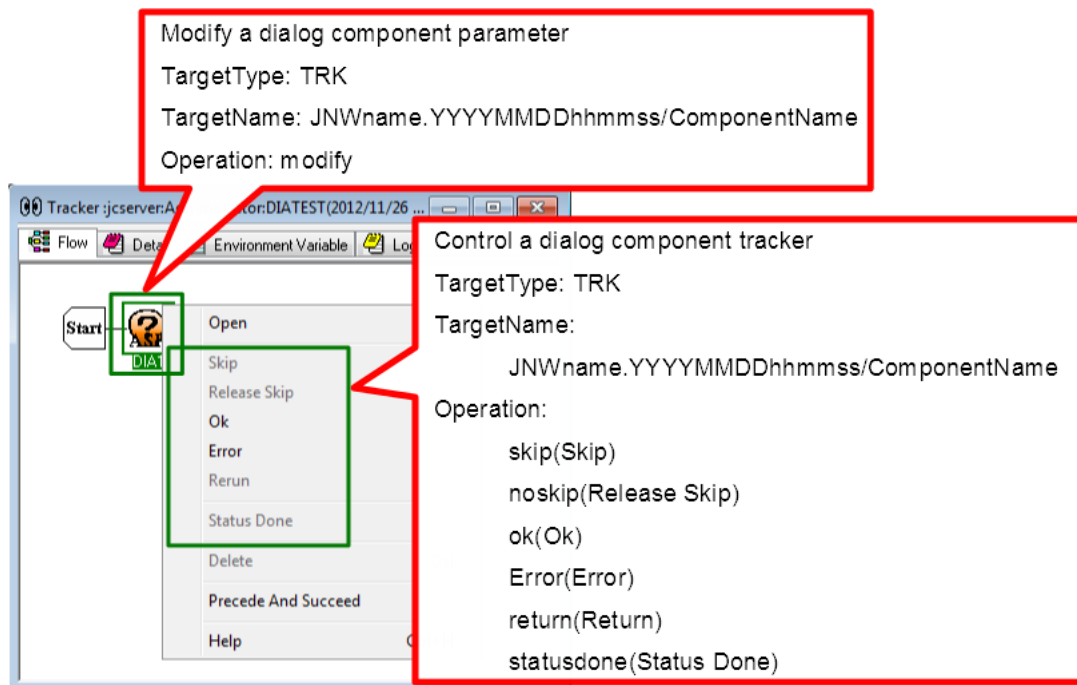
Modify a dialog component parameter

TargetType: TRK

TargetName: JNWname.YYYYMMDDhhmmss/ComponentName

Operation: modify

Tracker :jcserver:A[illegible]tor:DIATEST(2012/11/26 ...

Flow

Deta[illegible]

Environment Variable

Lo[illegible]

Start

AS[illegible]

DIAT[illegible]

Open

Skip

Release Skip

Ok

Error

Rerun

Status Done

Delete

Precede And Succeed

Help

Control a dialog component tracker

TargetType: TRK

TargetName:

JNWname.YYYYMMDDhhmmss/ComponentName

Operation:

skip(Skip)

noskip(Release Skip)

ok(Ok)

Error(Error)

return(Return)

statusdone(Status Done)